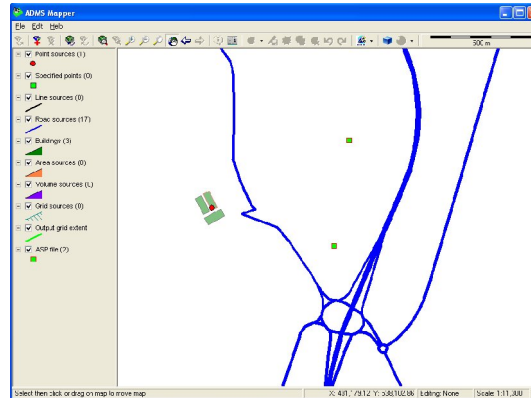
ADMS Mapper

File Edit Help

300 m

Point sources (1)

Specified points (0)

Line sources (0)

Road sources (17)

Buildings (3)

Area sources (0)

Volume sources (0)

Grid sources (0)

Output grid extent

ASP file (2)

Select then click or drag on map to move map

X: 401,179.12 Y: 538,102.86

Editing: None

Scale 1:11,000